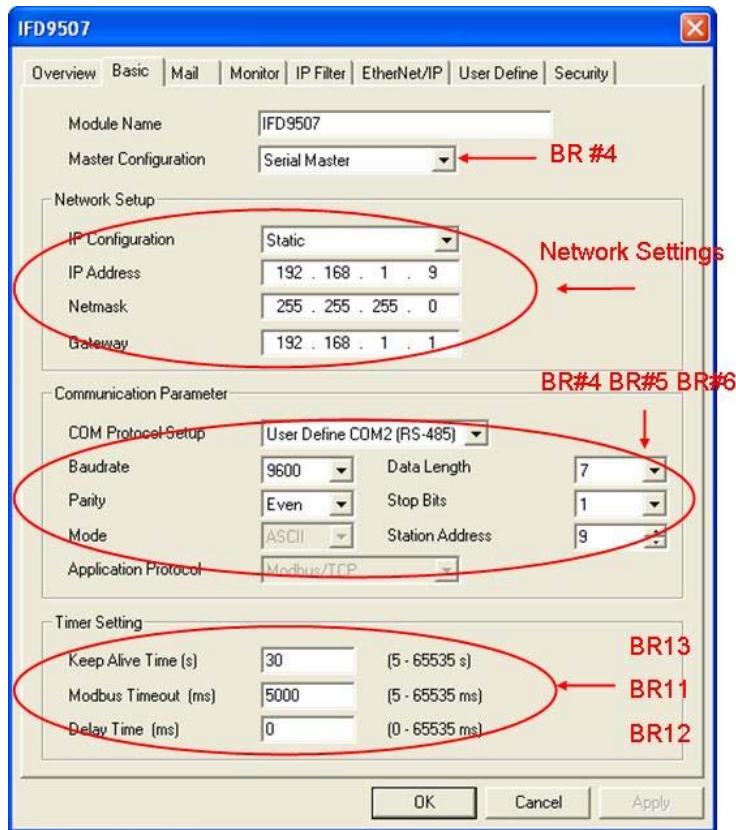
IFD9507

Overview | Basic | Mail | Monitor | IP Filter | EtherNet/IP | User Define | Security

Module Name IFD9507
Master Configuration Serial Master
BR #4

Network Setup
IP Configuration Static
IP Address 192 . 168 . 1 . 9
Netmask 255 . 255 . 255 . 0
Gateway 192 . 168 . 1 . 1
Network Settings

Communication Parameter
BR#4 BR#5 BR#6
COM Protocol Setup User Define COM2 (RS-485)
Baudrate 9600
Data Length 7
Parity Even
Stop Bits 1
Mode ASCII
Station Address 9
Application Protocol Modbus/TCP

Timer Setting
Keep Alive Time (s) 30 (5 - 65535 s)
BR13
Modbus Timeout (ms) 5000 (5 - 65535 ms)
BR11
Delay Time (ms) 0 (0 - 65535 ms)
BR12

OK Cancel Apply